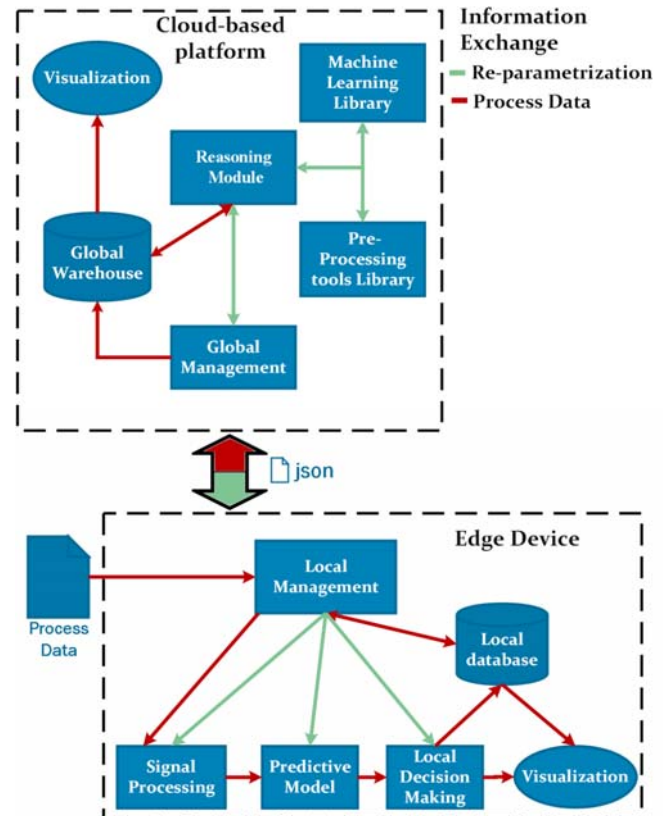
Cloud-based platform

Information Exchange

Re-parametrization

Process Data

Visualization

Machine Learning Library

Reasoning Module

Global Warehouse

Pre-Processing tools Library

Global Management

json

Edge Device

Process Data

Local Management

Local database

Signal Processing

Predictive Model

Local Decision Making

Visualization